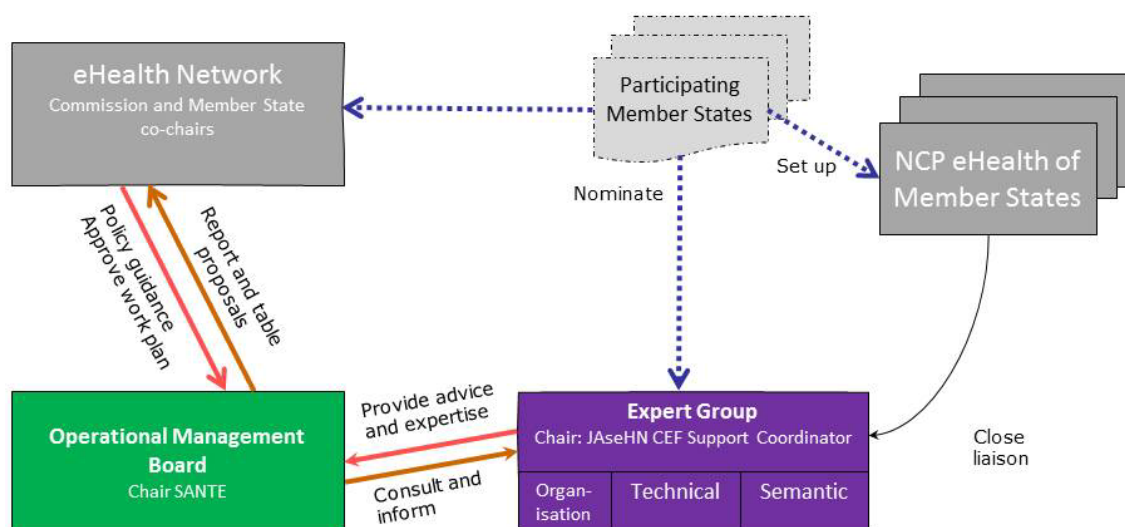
eHealth Network
Commission and Member State co-chairs

Participating Member States

Set up

NCP eHealth of Member States

Nominate

Policy guidance
Approve work plan

Report and table proposals

Provide advice and expertise

Expert Group
Chair: JAseHN CEF Support Coordinator

Close liaison

Operational Management Board
Chair SANTE

Consult and inform

Organisation

Technical

Semantic